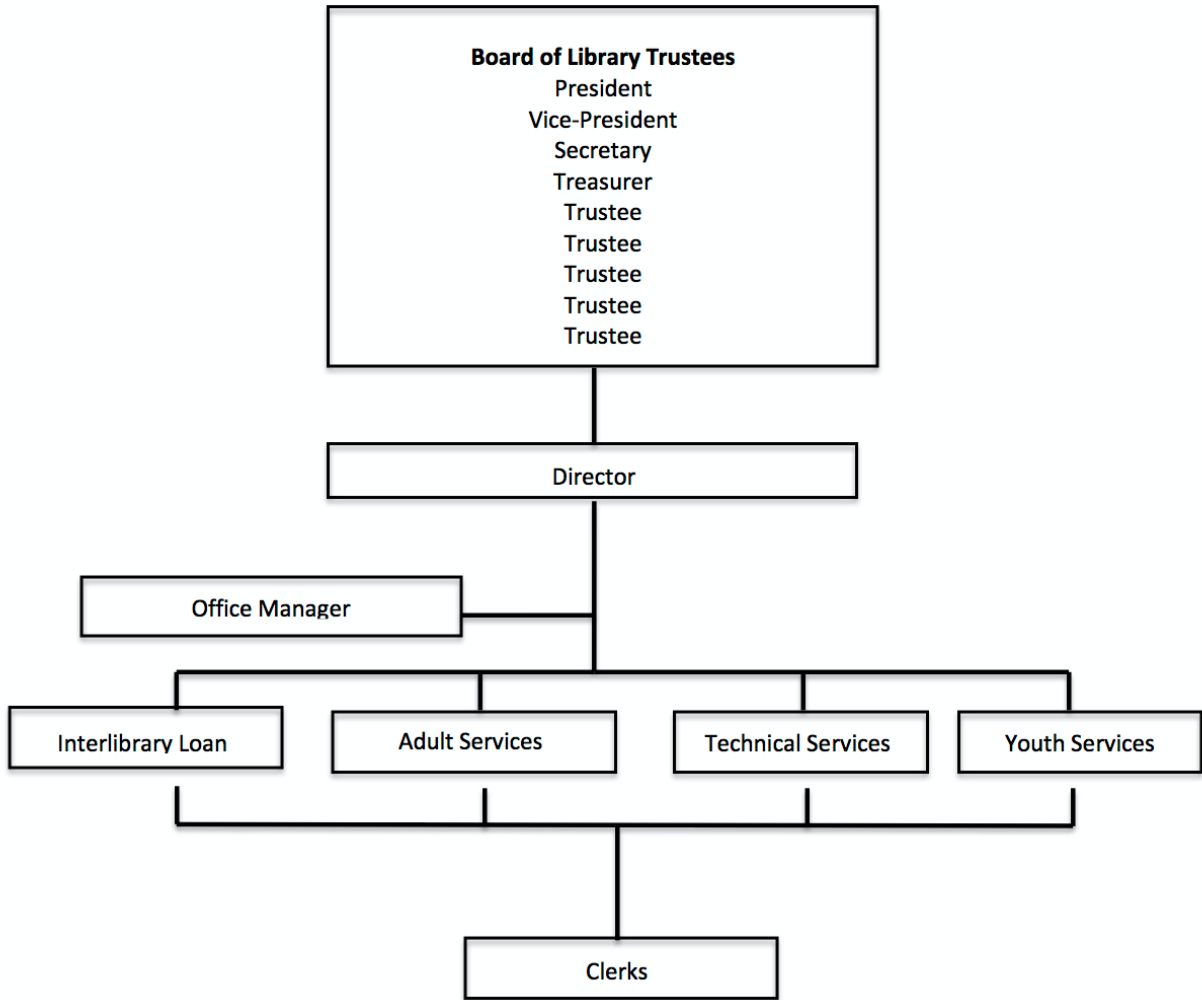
**Board of Library Trustees**
President
Vice-President
Secretary
Treasurer
Trustee
Trustee
Trustee
Trustee
Trustee

Director

Office Manager

Interlibrary Loan

Adult Services

Technical Services

Youth Services

Clerks